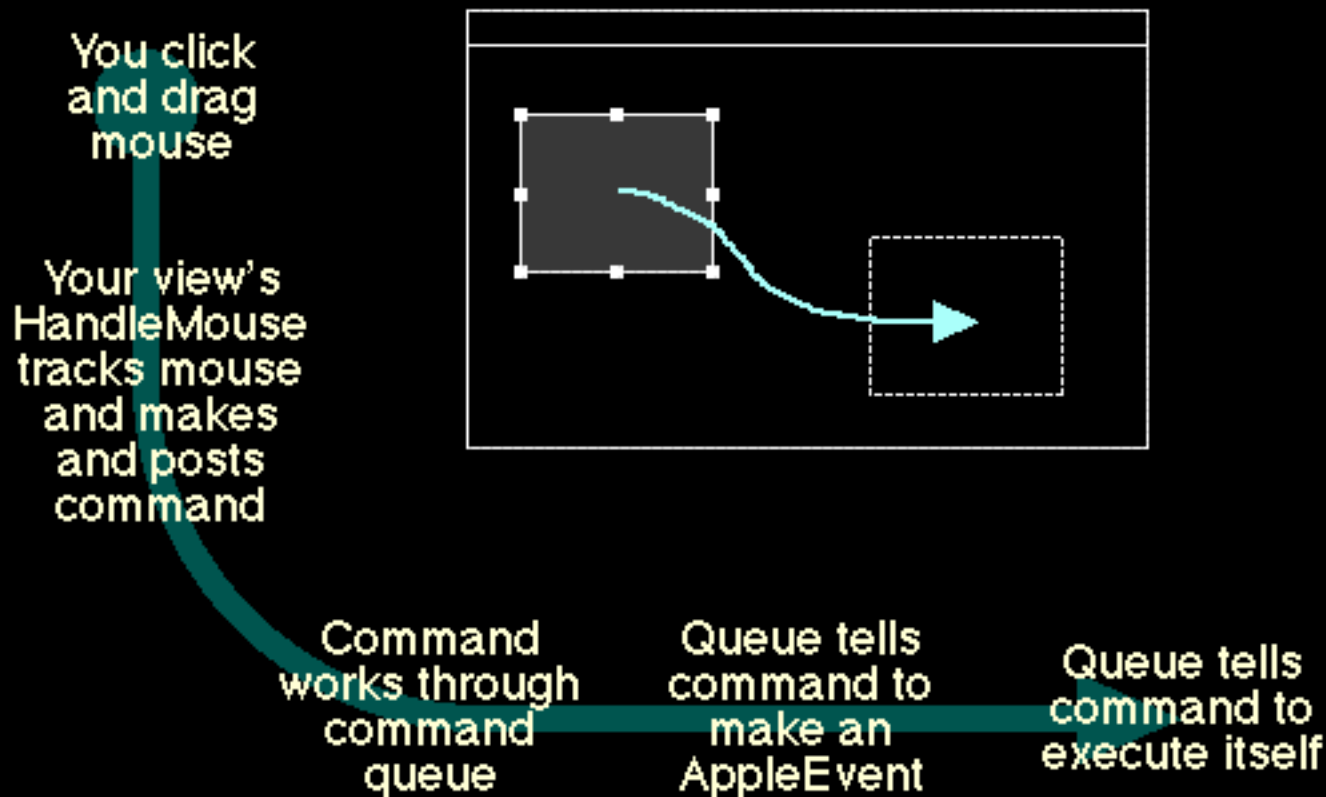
You click and drag mouse

Your view's HandleMouse tracks mouse and makes and posts command

Command works through command queue

Queue tells command to make an AppleEvent

Queue tells command to execute itself